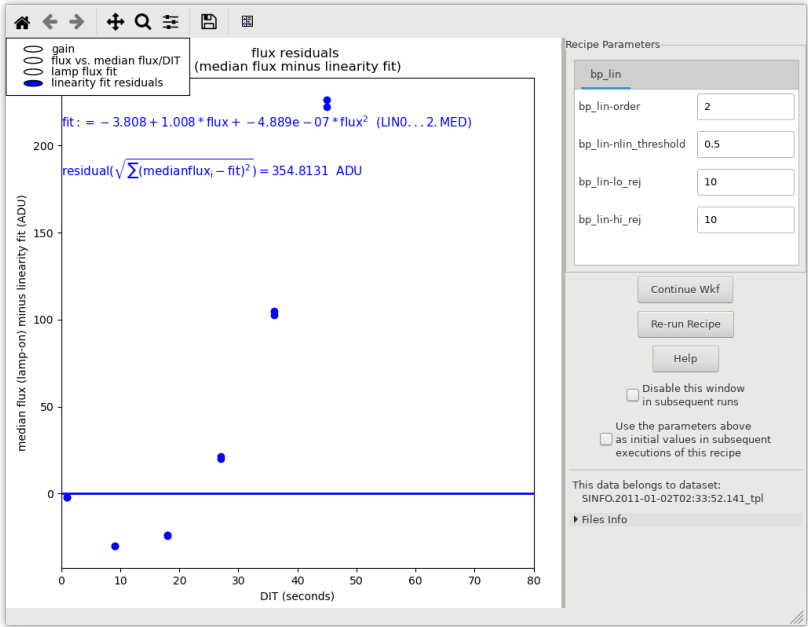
gain
flux vs. median flux/DIT
lamp flux fit
linearity fit residuals

flux residuals
(median flux minus linearity fit)

$\text{fit}: = -3.808 + 1.008 * \text{flux} + -4.889\text{e}-07 * \text{flux}^2$ (LIN0...2.MED)

$\text{residual}(\sqrt{\sum(\text{medianflux}_i - \text{fit})^2}) = 354.8131$ ADU

median flux (lamp-on) minus linearity fit (ADU)

200
150
100
50
0

0 10 20 30 40 50 60 70 80
DIT (seconds)

Recipe Parameters
bp_lin
bp_lin-order 2
bp_lin-nlin_threshold 0.5
bp_lin-lo_rej 10
bp_lin-hi_rej 10

Continue Wkf
Re-run Recipe
Help
Disable this window in subsequent runs
Use the parameters above as initial values in subsequent executions of this recipe

This data belongs to dataset:
SINFO.2011-01-02T02:33:52.141_tpl
Files Info